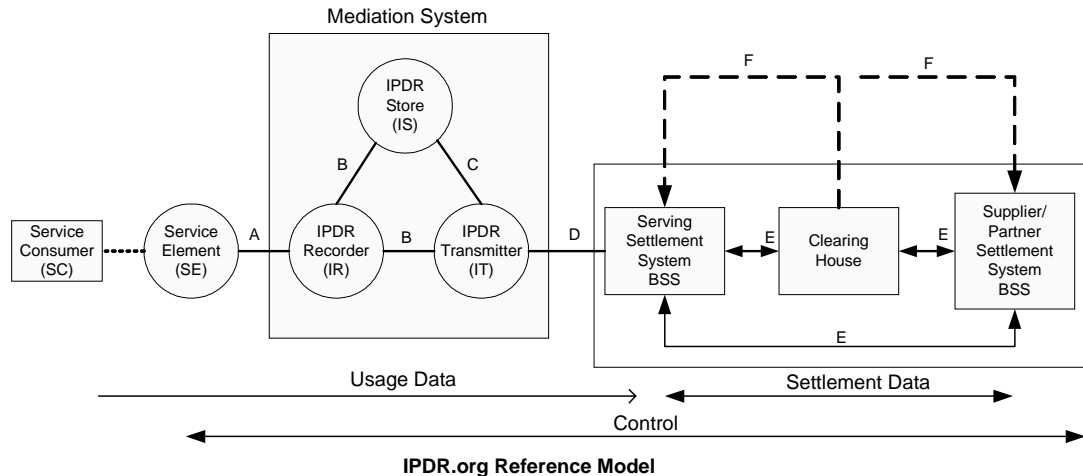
Mediation System

F

F

IPDR Store (IS)

B

C

Service Consumer (SC)

Service Element (SE)

A

IPDR Recorder (IR)

B

IPDR Transmitter (IT)

D

Serving Settlement System BSS

E

Clearing House

E

Supplier/ Partner Settlement System BSS

E

Usage Data

Settlement Data

Control

IPDR.org Reference Model